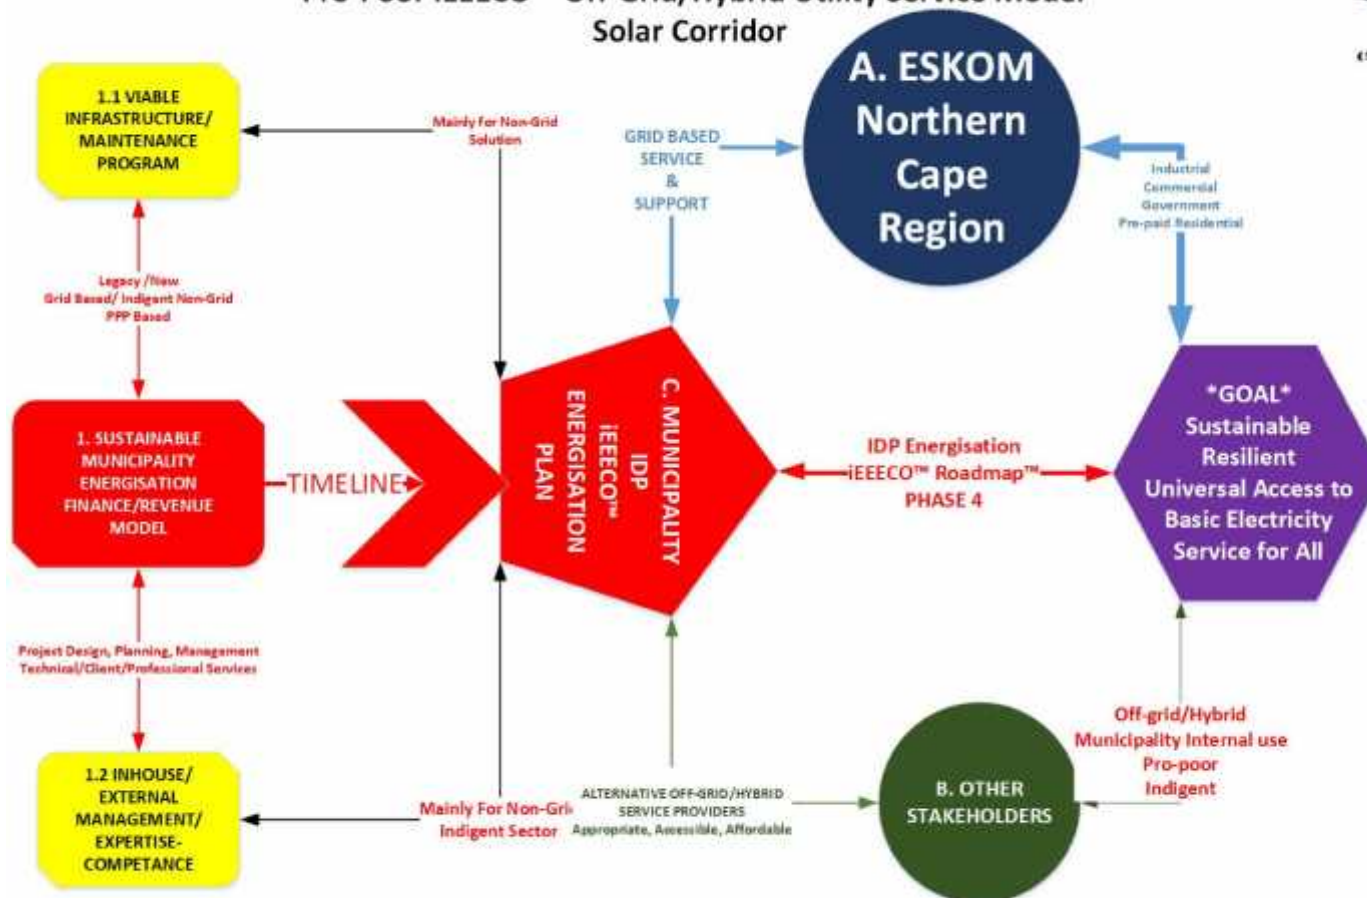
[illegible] Off-Grid/Hybrid Utility Service Model
Solar Corridor

1.1 VIABLE INFRASTRUCTURE/ MAINTENANCE PROGRAM

Mainly For Non-Grid Solution

GRID BASED SERVICE & SUPPORT

A. ESKOM Northern Cape Region

Industrial
Commercial
Government
Pre-paid Residential

Legacy /New
Grid Based/ Indigent Non-Grid
PPP Based

1. SUSTAINABLE MUNICIPALITY ENERGISATION FINANCE/REVENUE MODEL

TIMELINE

C. MUNICIPALITY IDP iEEECO™ ENERGISATION PLAN

IDP Energisation
iEEECO™ Roadmap™
PHASE 4

*GOAL*
Sustainable
Resilient
Universal Access to
Basic Electricity
Service for All

Project Design, Planning, Management
Technical/Client/Professional Services

1.2 INHOUSE/ EXTERNAL MANAGEMENT/ EXPERTISE-COMPETANCE

Mainly For Non-Gri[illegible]
Indigent Sector

ALTERNATIVE OFF-GRID/HYBRID
SERVICE PROVIDERS
Appropriate, Accessible, Affordable

B. OTHER STAKEHOLDERS

Off-grid/Hybrid
Municipality Internal use
Pro-poor
Indigent